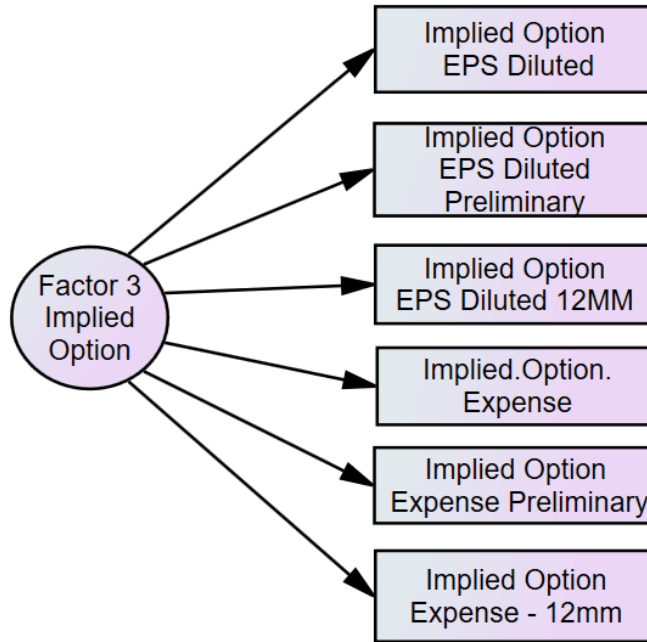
Factor 3 Implied Option

Implied Option EPS Diluted

Implied Option EPS Diluted Preliminary

Implied Option EPS Diluted 12MM

Implied.Option. Expense

Implied Option Expense Preliminary

Implied Option Expense - 12mm